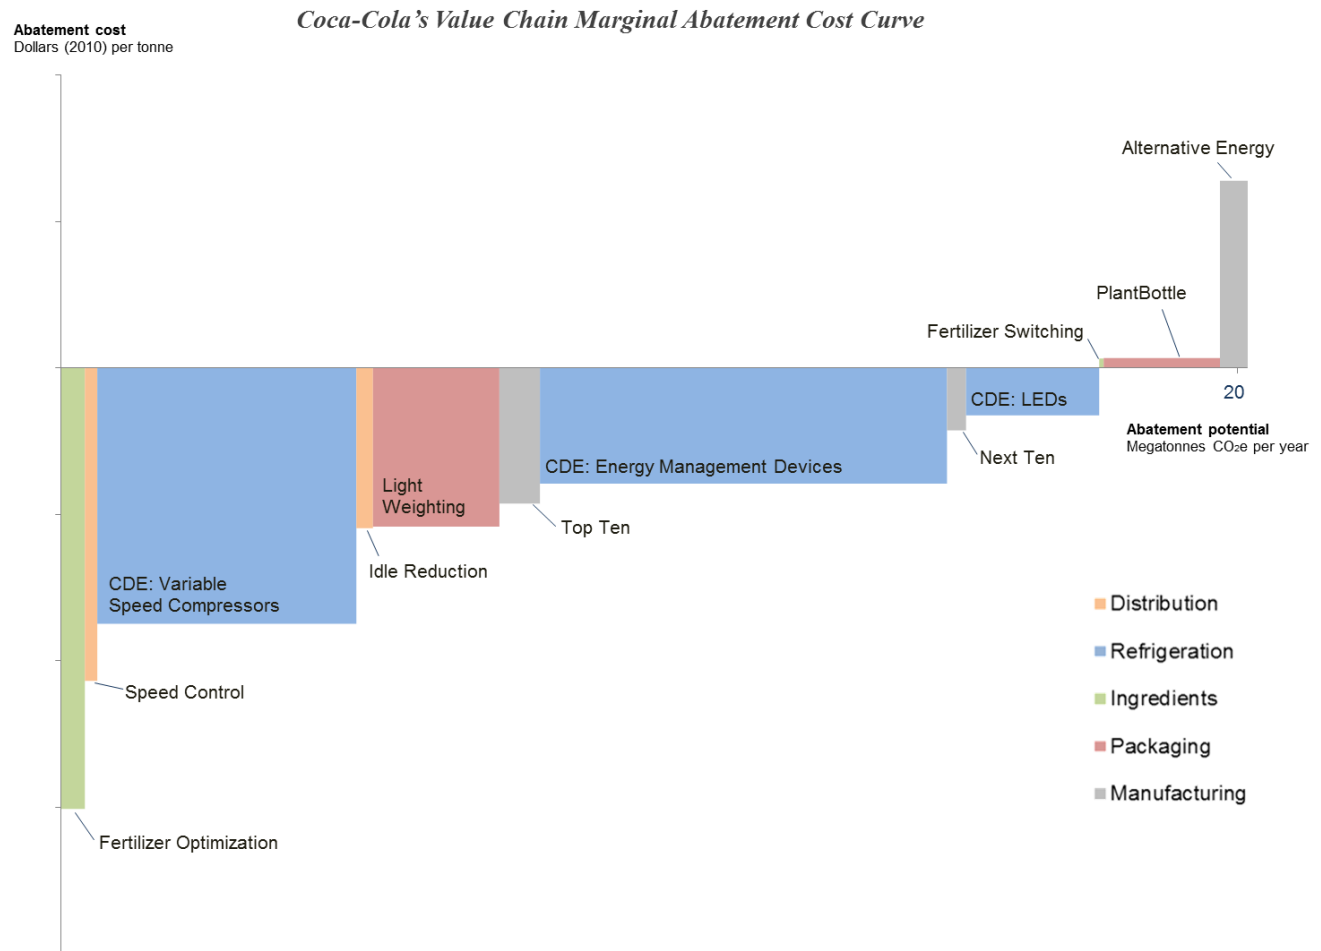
Abatement cost
Dollars (2010) per tonne

Coca-Cola's Value Chain Marginal Abatement Cost Curve

Alternative Energy

PlantBottle

Fertilizer Switching

20

CDE: LEDs

Abatement potential
Megatonnes $CO_2e$ per year

Next Ten

CDE: Energy Management Devices

Light Weighting

Top Ten

Idle Reduction

CDE: Variable Speed Compressors

Distribution

Refrigeration

Ingredients

Packaging

Manufacturing

Speed Control

Fertilizer Optimization